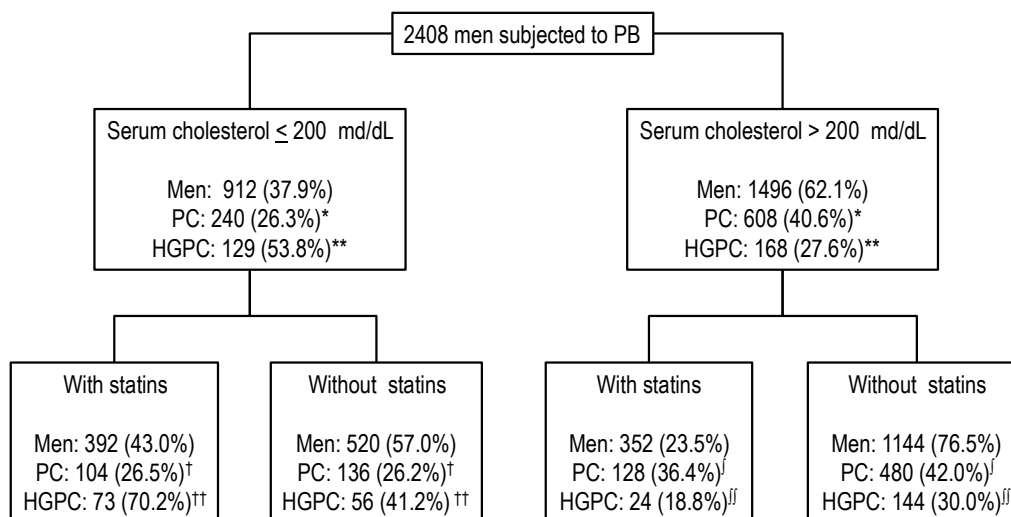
2408 men subjected to PB

Serum cholesterol $\leq$ 200 md/dL

Men: 912 (37.9%)
PC: 240 (26.3%)*
HGPC: 129 (53.8%)**

Serum cholesterol > 200 md/dL

Men: 1496 (62.1%)
PC: 608 (40.6%)*
HGPC: 168 (27.6%)**

With statins

Men: 392 (43.0%)
PC: 104 (26.5%)$^{\dagger}$
HGPC: 73 (70.2%)$^{\dagger\dagger}$

Without statins

Men: 520 (57.0%)
PC: 136 (26.2%)$^{\dagger}$
HGPC: 56 (41.2%) $^{\dagger\dagger}$

With statins

Men: 352 (23.5%)
PC: 128 (36.4%)$^{\int}$
HGPC: 24 (18.8%)$^{\int\int}$

Without statins

Men: 1144 (76.5%)
PC: 480 (42.0%)$^{\int}$
HGPC: 144 (30.0%)$^{\int\int}$